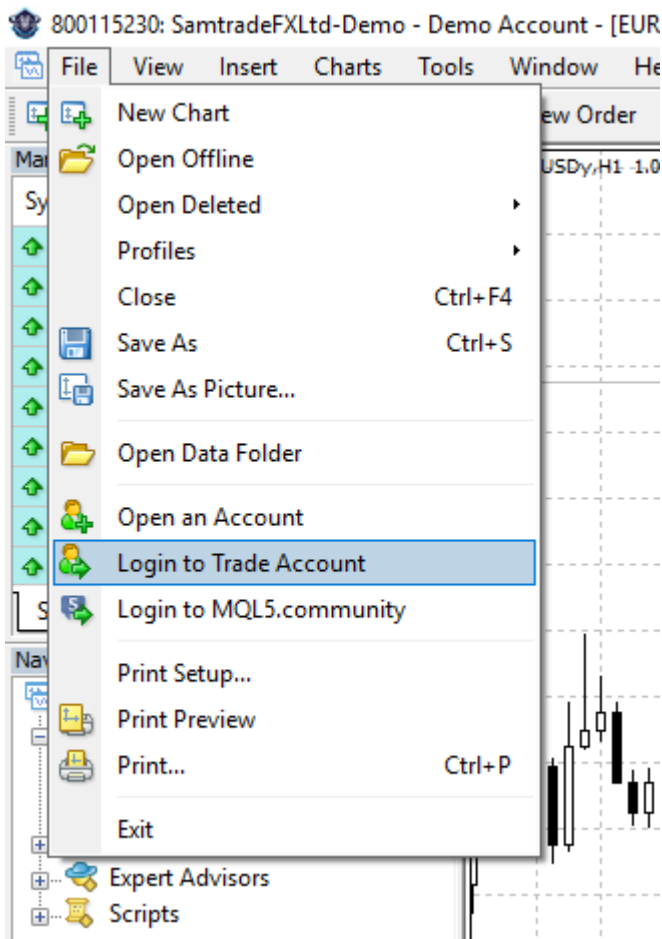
800115230: SamtradeFXLtd-Demo - Demo Account - [EUR

File View Insert Charts Tools Window He

ew Order

Mar

Sy

USDy,H1 1.0

New Chart
Open Offline
Open Deleted
Profiles
Close Ctrl+F4
Save As Ctrl+S
Save As Picture...
Open Data Folder
Open an Account
Login to Trade Account
Login to MQL5.community
Print Setup...
Print Preview
Print... Ctrl+P
Exit

S

Nav

Expert Advisors
Scripts